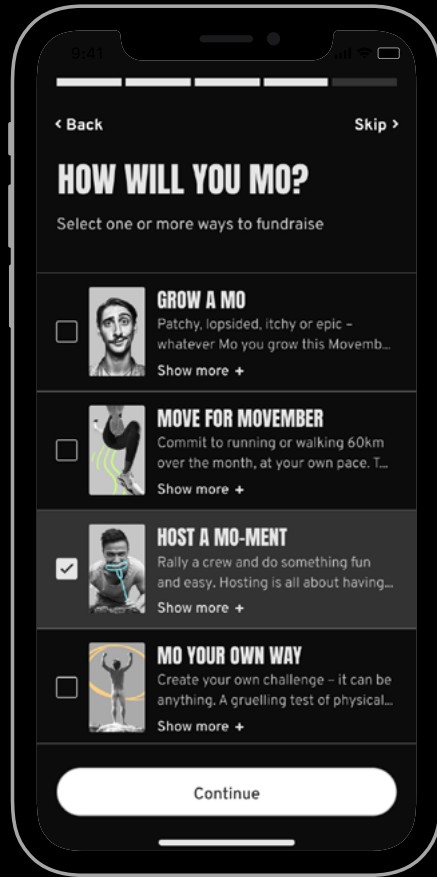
9:41

< Back

Skip >

HOW WILL YOU MO?

Select one or more ways to fundraise

GROW A MO
Patchy, lopsided, itchy or epic – whatever Mo you grow this Movemb...
Show more +

MOVE FOR MOVEMBER
Commit to running or walking 60km over the month, at your own pace. T...
Show more +

HOST A MO-MENT
Rally a crew and do something fun and easy. Hosting is all about having...
Show more +

MO YOUR OWN WAY
Create your own challenge – it can be anything. A gruelling test of physical...
Show more +

Continue